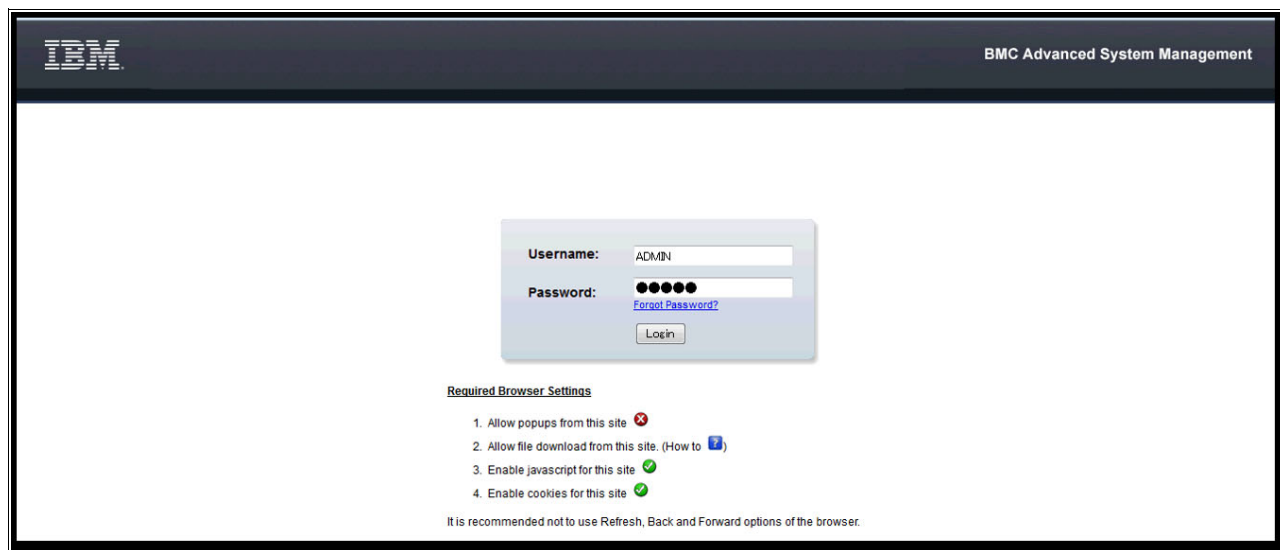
IBM

BMC Advanced System Management

Username: ADMIN

Password: ●●●●●

Forgot Password?

Login

Required Browser Settings

1. Allow popups from this site
2. Allow file download from this site. (How to ?)
3. Enable javascript for this site
4. Enable cookies for this site

It is recommended not to use Refresh, Back and Forward options of the browser.